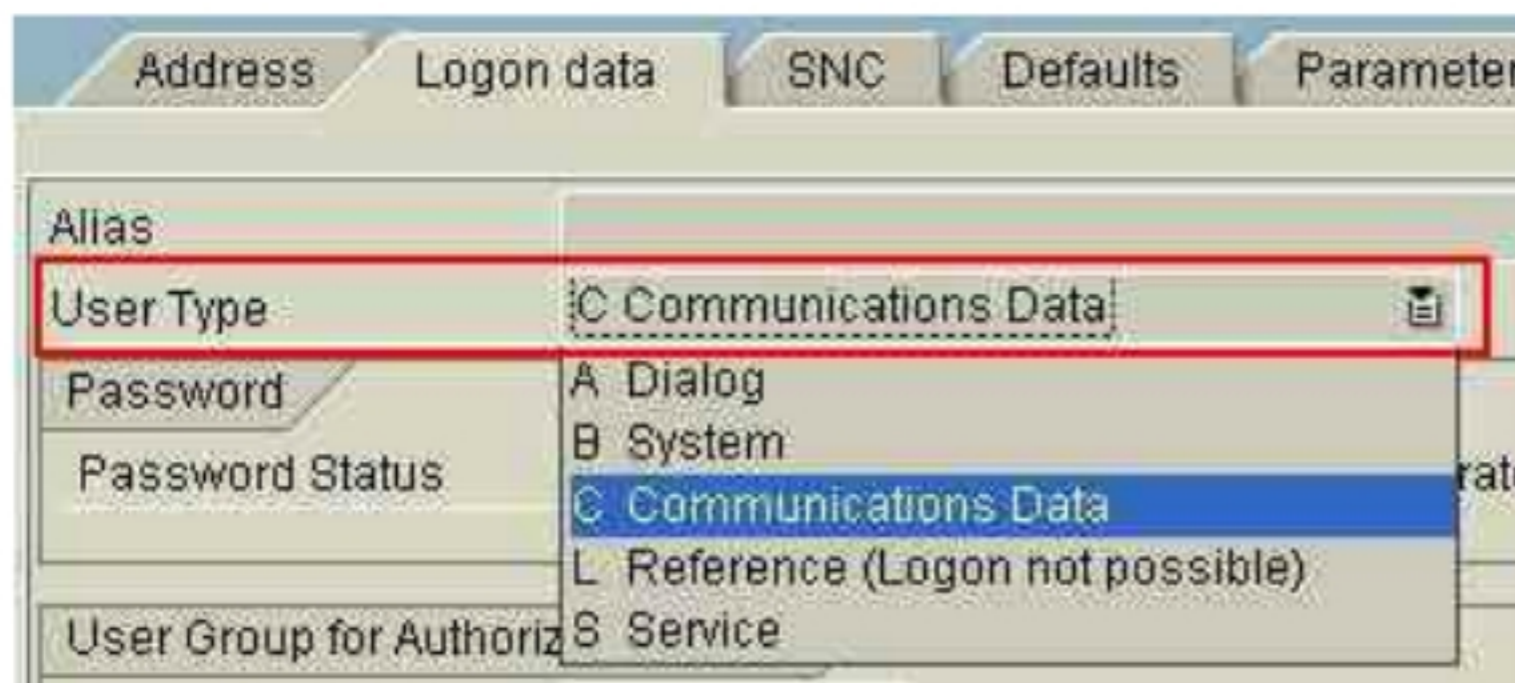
Address | Logon data | SNC | Defaults | Parameter

Alias

User Type | C Communications Data

Password

Password Status

A Dialog
B System
C Communications Data
L Reference (Logon not possible)
S Service

User Group for Authoriz